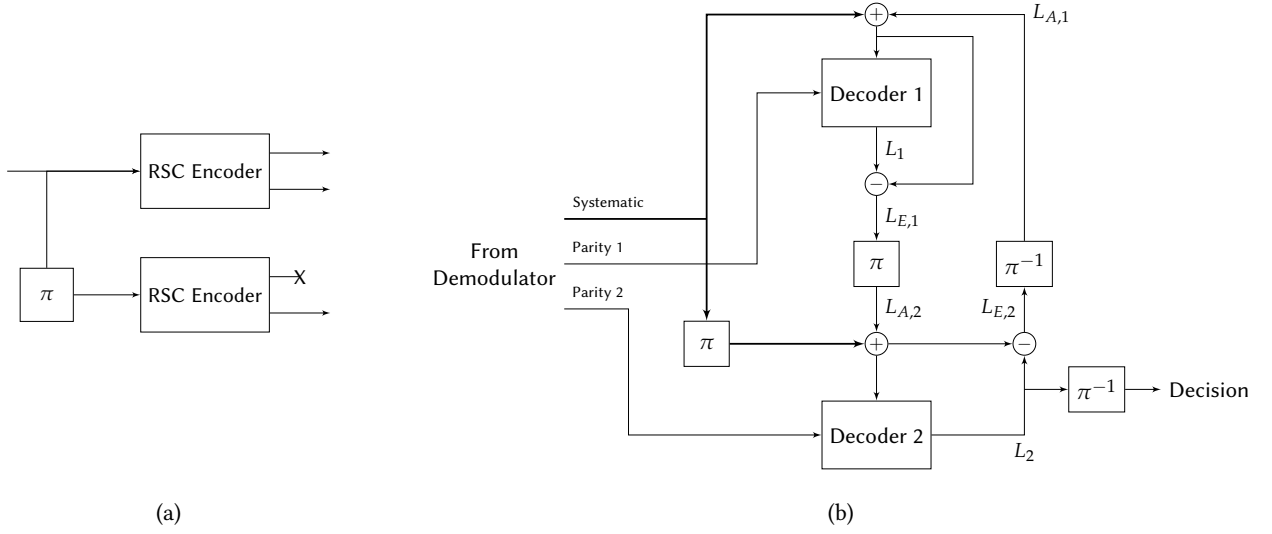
RSC Encoder

$\pi$

RSC Encoder

X

(a)

$+$

$L_{A,1}$

Decoder 1

$L_1$

$-$

Systematic

$L_{E,1}$

From Demodulator

Parity 1

$\pi$

$\pi^{-1}$

Parity 2

$L_{A,2}$

$L_{E,2}$

$\pi$

$+$

$-$

$\pi^{-1}$

Decision

Decoder 2

$L_2$

(b)